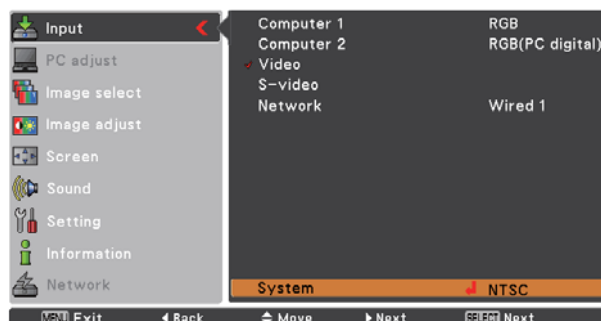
Input
PC adjust
Image select
Image adjust
Screen
Sound
Setting
Information
Network

Computer 1 RGB
Computer 2 RGB(PC digital)
Video
S-video
Network Wired 1

System NTSC

MENU Exit ◀ Back ⬍ Move ▶ Next SELECT Next